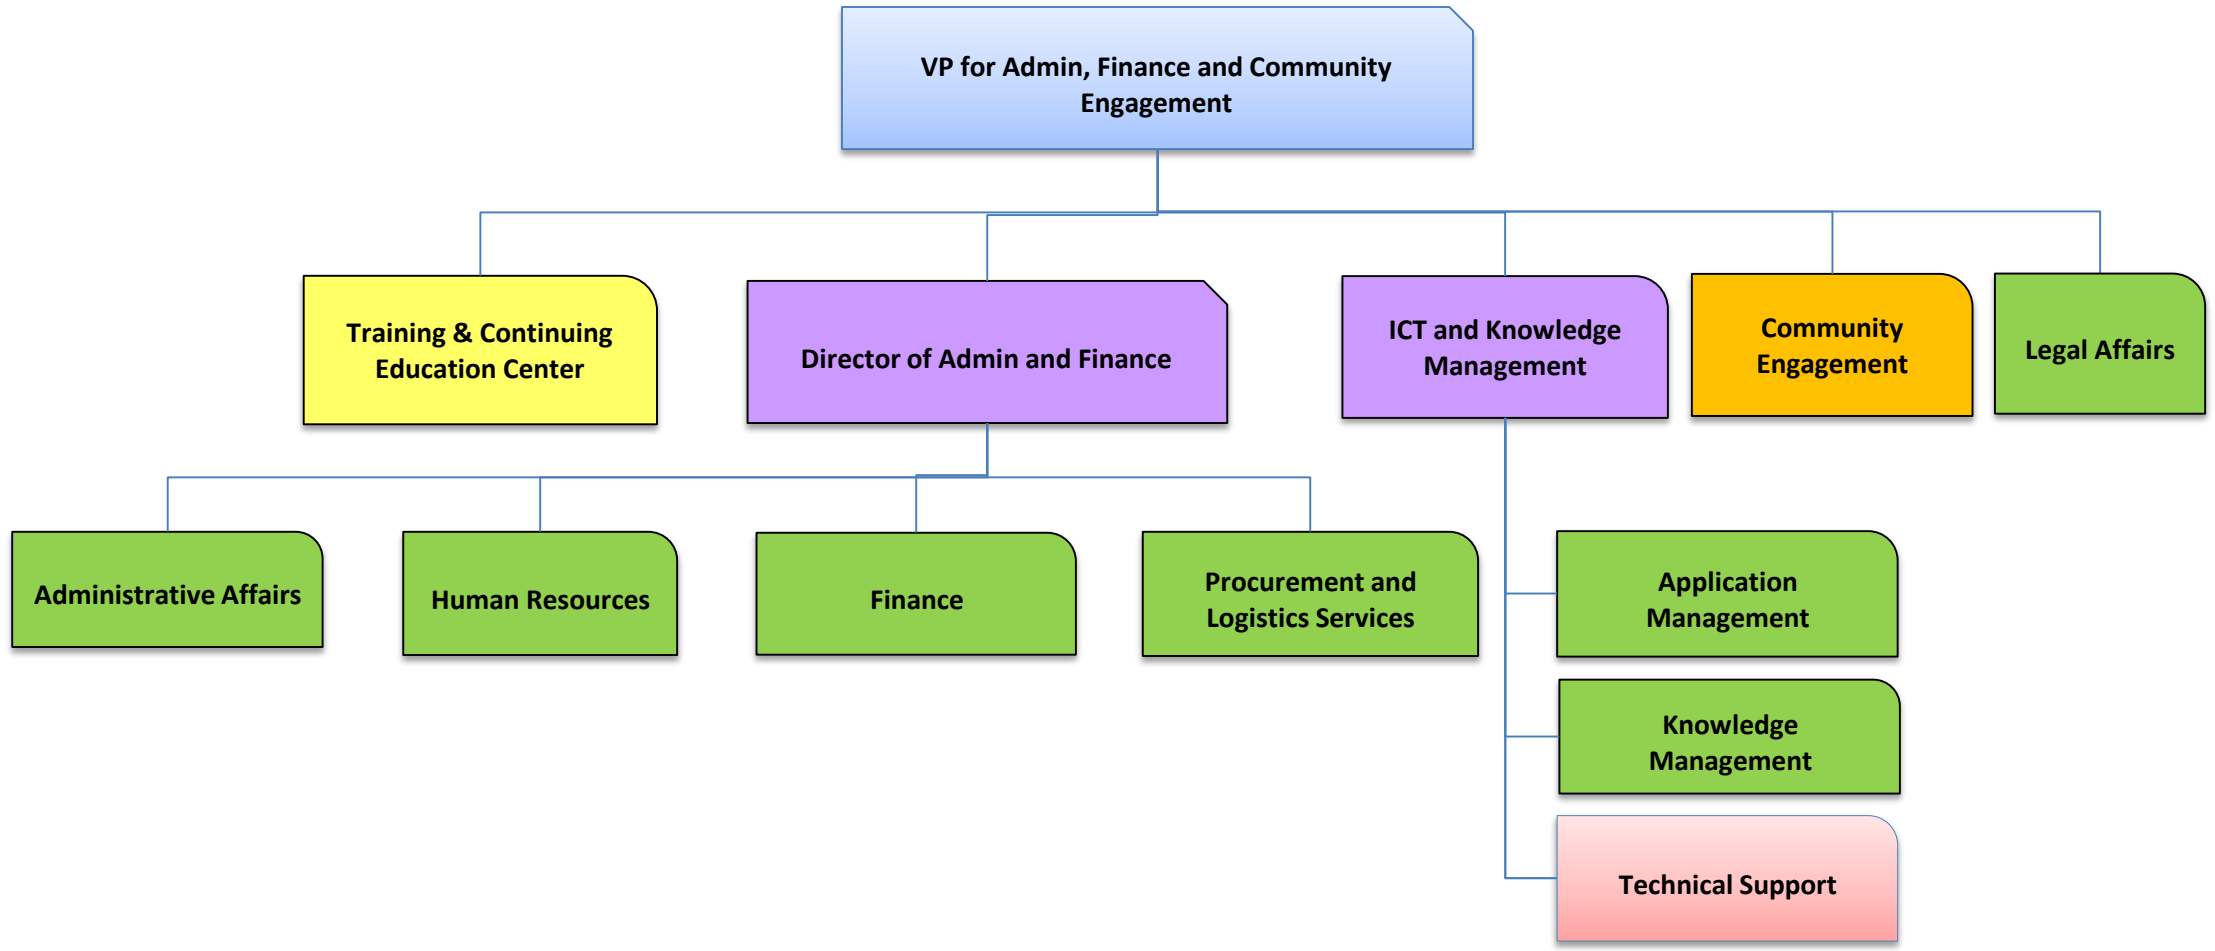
VP for Admin, Finance and Community Engagement

Training & Continuing Education Center

Director of Admin and Finance

ICT and Knowledge Management

Community Engagement

Legal Affairs

Administrative Affairs

Human Resources

Finance

Procurement and Logistics Services

Application Management

Knowledge Management

Technical Support